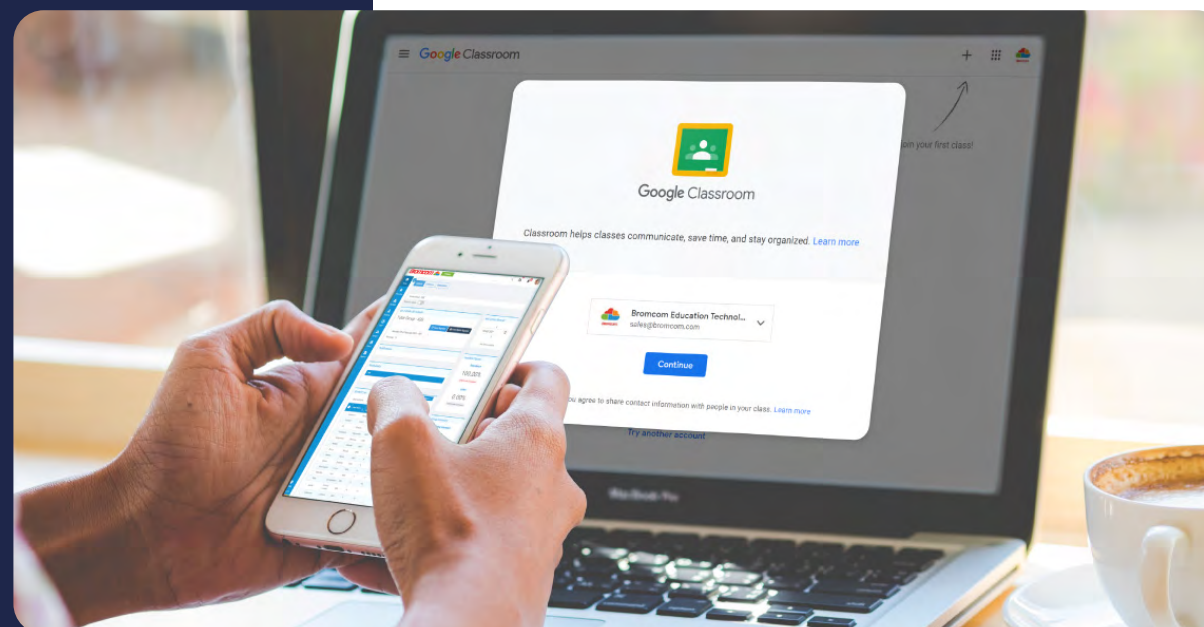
Google Classroom

join your first class!

Google Classroom

Classroom helps classes communicate, save time, and stay organized. Learn more

Bromcom Education Technol...
sales@bromcom.com

Continue

you agree to share contact information with people in your class. Learn more

Try another account

MacBook Pro